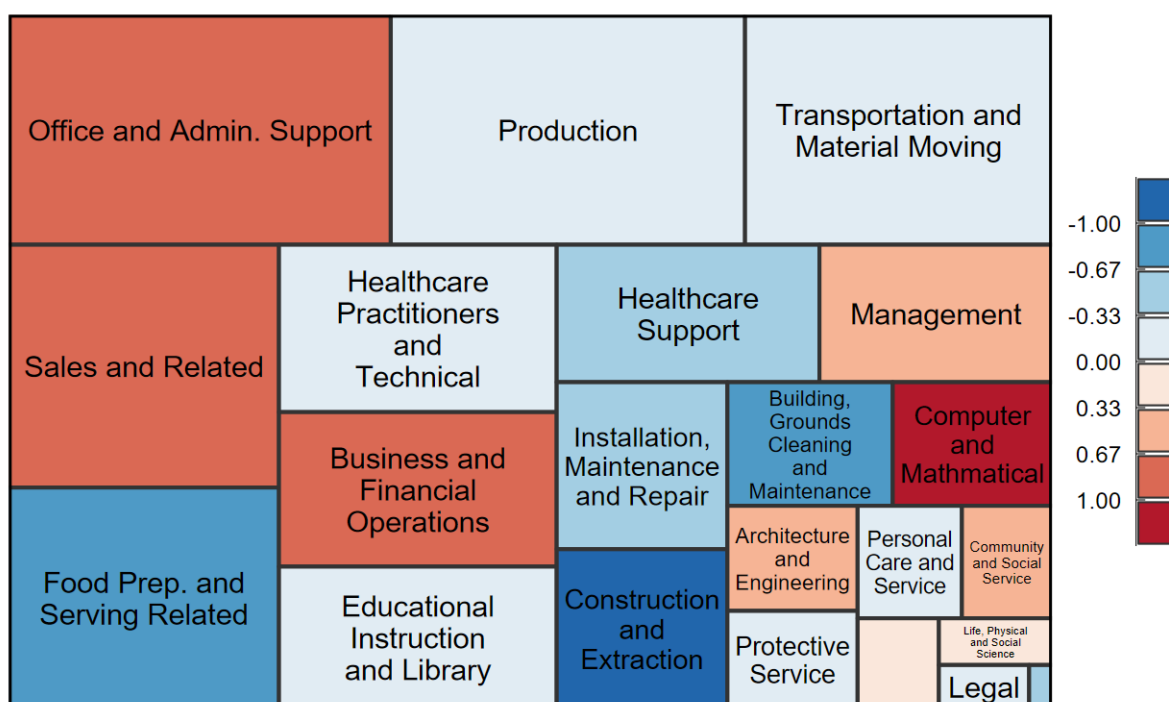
Office and Admin. Support

Production

Transportation and Material Moving

Sales and Related

Healthcare Practitioners and Technical

Healthcare Support

Management

Installation, Maintenance and Repair

Building, Grounds Cleaning and Maintenance

Computer and Mathmatical

Business and Financial Operations

Food Prep. and Serving Related

Architecture and Engineering

Personal Care and Service

Community and Social Service

Educational Instruction and Library

Construction and Extraction

Protective Service

Life, Physical and Social Science

Legal

-1.00
-0.67
-0.33
0.00
0.33
0.67
1.00